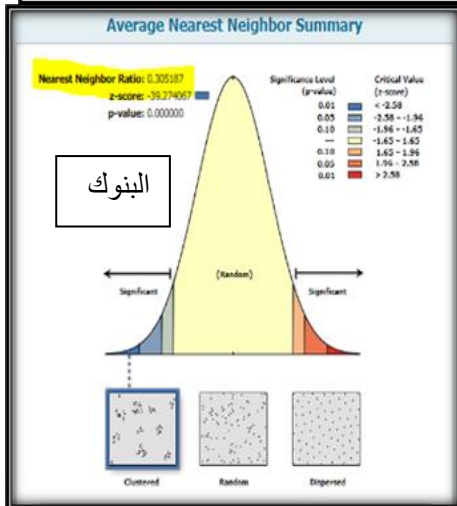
Average Nearest Neighbor Summary

Nearest Neighbor Ratio: 0.305187
z-score: -39.274067
p-value: 0.000000

البنوك

| Significance Level (p-value) | Critical Value (z-score) |
|---|---|
| 0.01 | < -2.58 |
| 0.05 | -2.58 - -1.96 |
| 0.10 | -1.96 - -1.65 |
| --- | -1.65 - 1.65 |
| 0.10 | 1.65 - 1.96 |
| 0.05 | 1.96 - 2.58 |
| 0.01 | > 2.58 |

Significant
(Random)
Significant

Clustered
Random
Dispersed